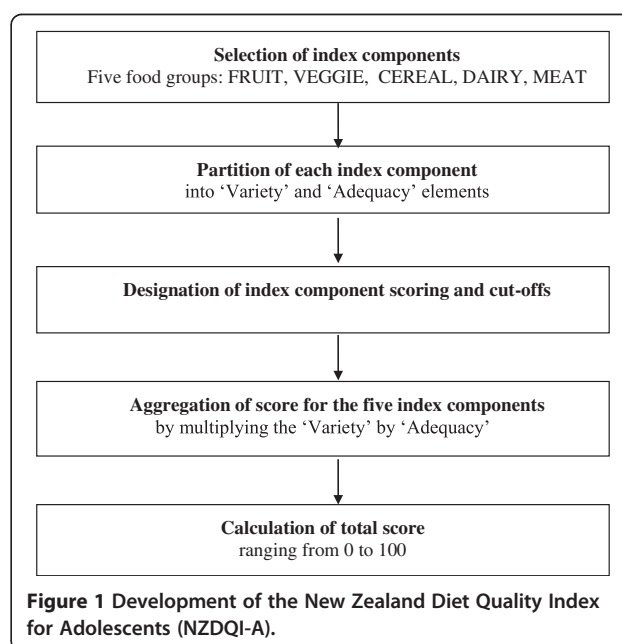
Selection of index components
Five food groups: FRUIT, VEGGIE, CEREAL, DAIRY, MEAT

Partition of each index component
into 'Variety' and 'Adequacy' elements

Designation of index component scoring and cut-offs

Aggregation of score for the five index components
by multiplying the 'Variety' by 'Adequacy'

Calculation of total score
ranging from 0 to 100

Figure 1 Development of the New Zealand Diet Quality Index for Adolescents (NZDQI-A).